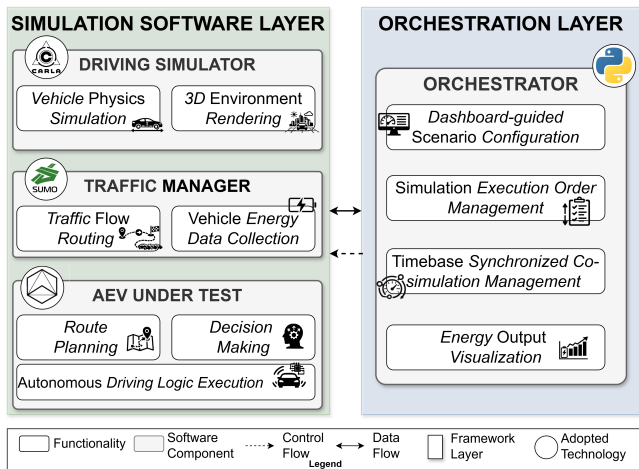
SIMULATION SOFTWARE LAYER

CARLA

DRIVING SIMULATOR

Vehicle Physics Simulation

3D Environment Rendering

SUMO

TRAFFIC MANAGER

Traffic Flow Routing

Vehicle Energy Data Collection

AEV UNDER TEST

Route Planning

Decision Making

Autonomous Driving Logic Execution

ORCHESTRATION LAYER

ORCHESTRATOR

Dashboard-guided Scenario Configuration

Simulation Execution Order Management

Timebase Synchronized Co-simulation Management

Energy Output Visualization

Functionality

Software Component

Control Flow

Data Flow

Framework Layer

Adopted Technology

Legend